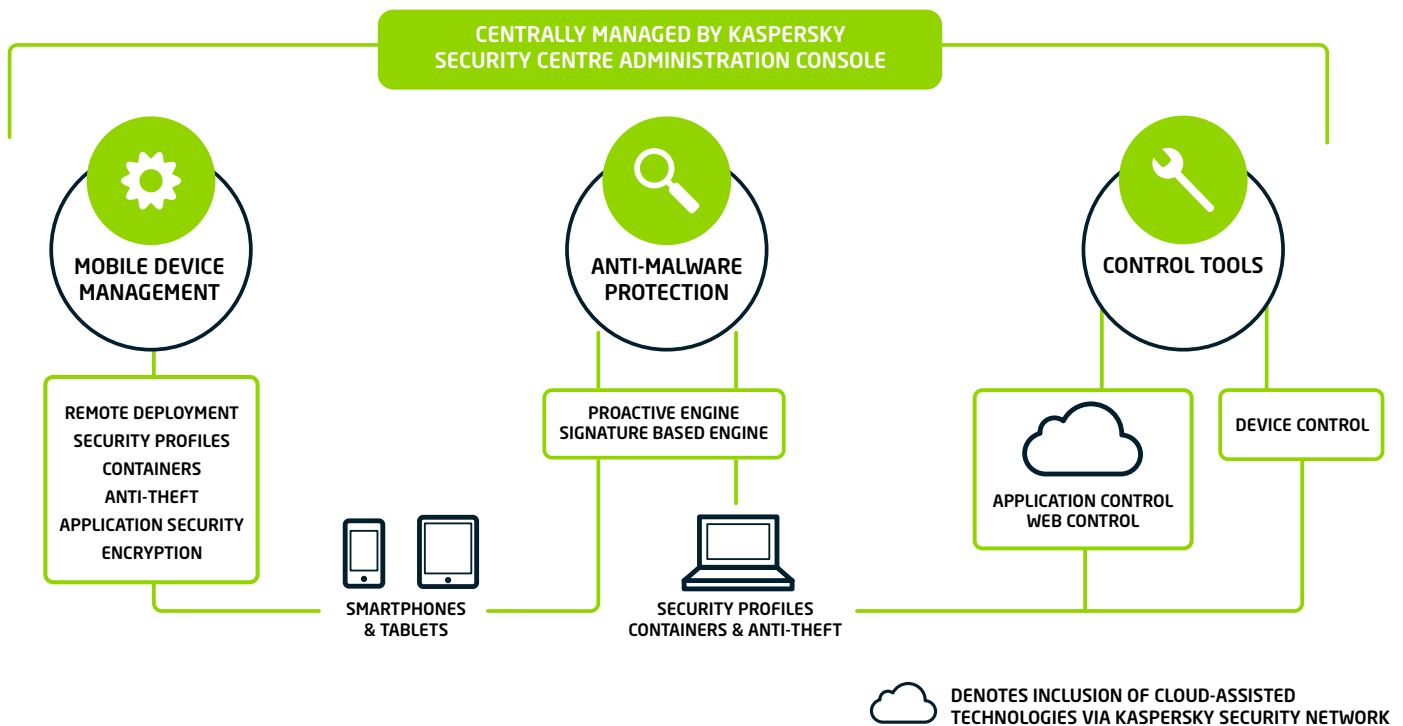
CENTRALLY MANAGED BY KASPERSKY SECURITY CENTRE ADMINISTRATION CONSOLE

MOBILE DEVICE MANAGEMENT

ANTI-MALWARE PROTECTION

CONTROL TOOLS

REMOTE DEPLOYMENT
SECURITY PROFILES
CONTAINERS
ANTI-THEFT
APPLICATION SECURITY
ENCRYPTION

PROACTIVE ENGINE
SIGNATURE BASED ENGINE

APPLICATION CONTROL
WEB CONTROL

DEVICE CONTROL

SMARTPHONES & TABLETS

SECURITY PROFILES
CONTAINERS & ANTI-THEFT

DENOTES INCLUSION OF CLOUD-ASSISTED TECHNOLOGIES VIA KASPERSKY SECURITY NETWORK